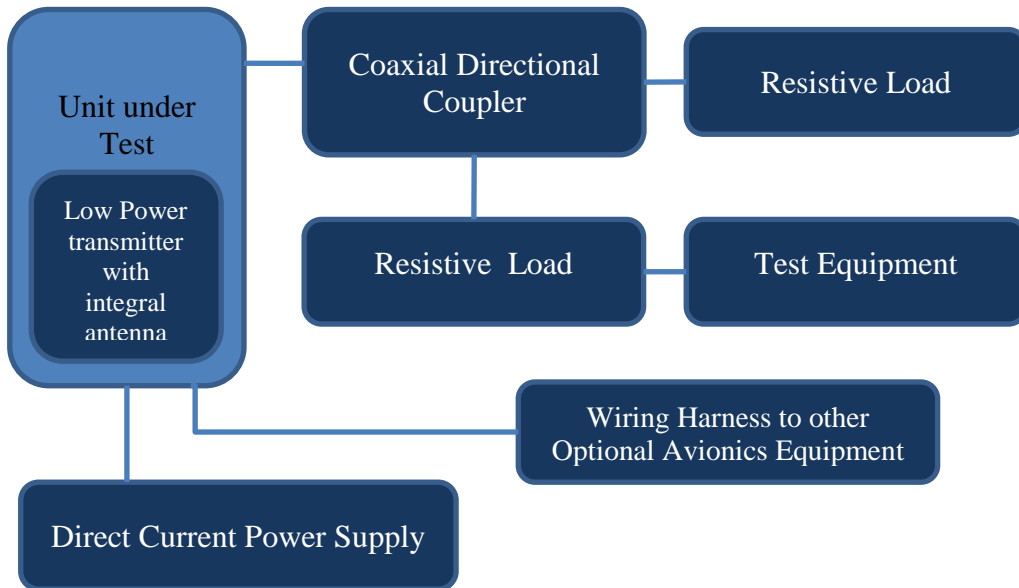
Unit under Test

Low Power transmitter with integral antenna

Coaxial Directional Coupler

Resistive Load

Resistive  Load

Test Equipment

Wiring Harness to other Optional Avionics Equipment

Direct Current Power Supply